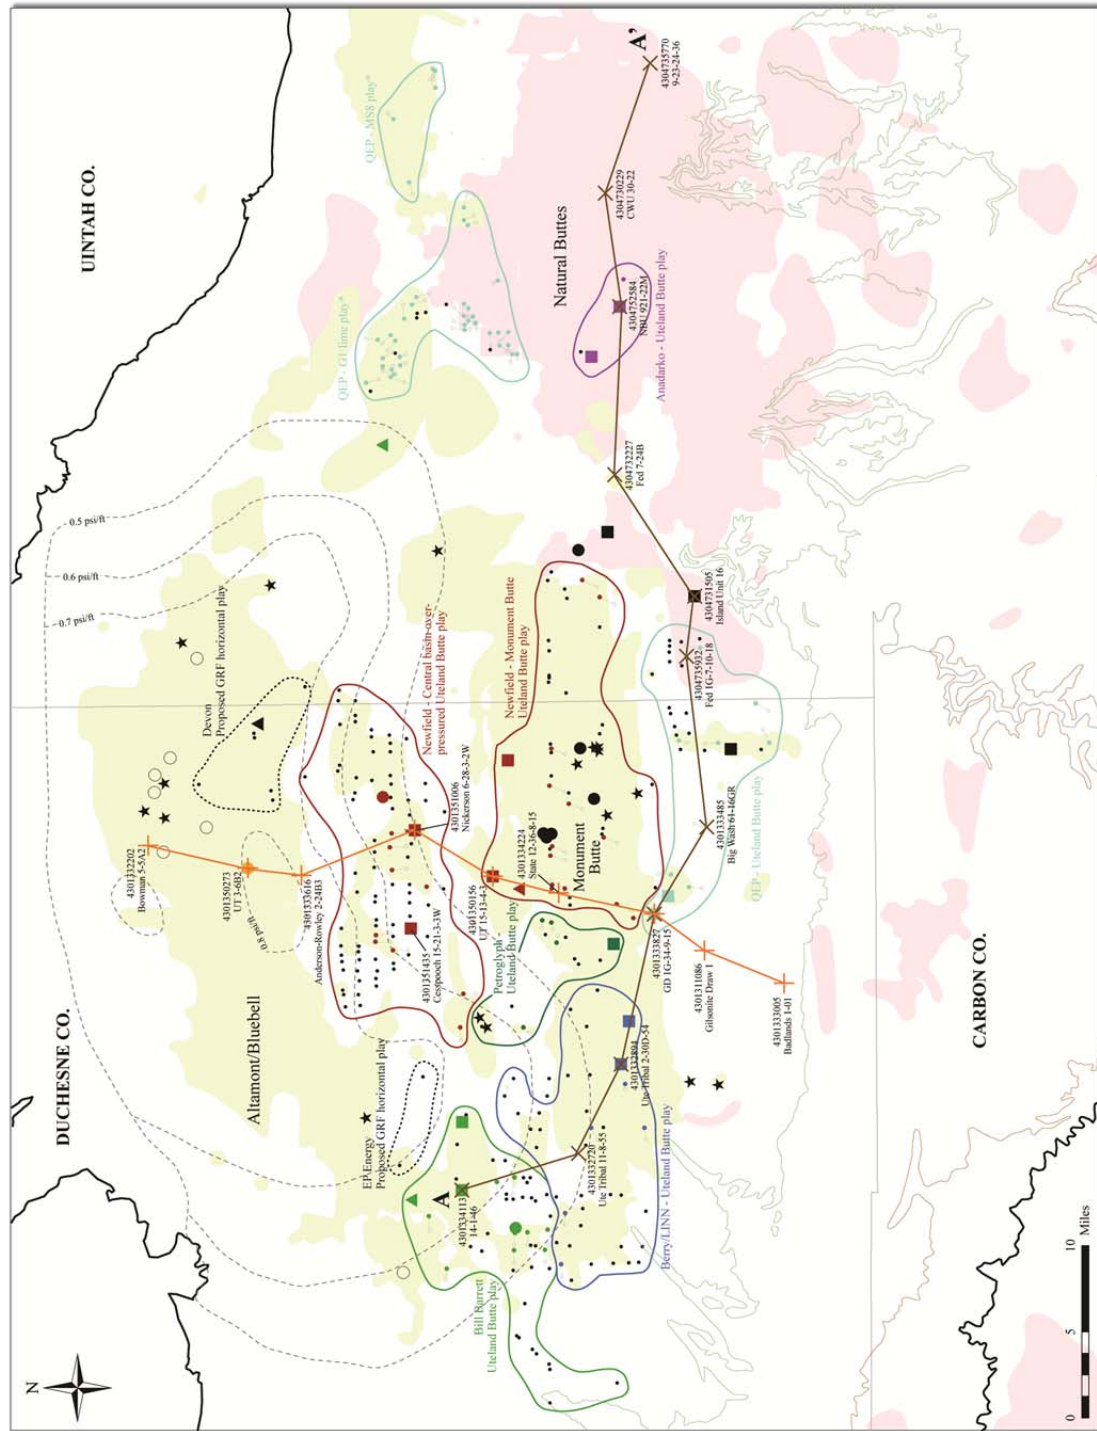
UINTAH CO.

DUCHESNE CO.

CARBON CO.

N

QEP - MS8 play*

QEP - G1 lime play*

Natural Buttes

Anadarko - Uteland Butte play

A'

4304735770
9-23-24-36

4304730229
CWU 30-22

4304752384
NBU 921-22M

4304732227
Fed 7-24B

4304731505
Island Unit 16

4304735932
Fed 1G-7-10-18

4301333485
Big Wash 61-16GR

QEP - Uteland Butte play

0.5 psi/ft

0.6 psi/ft

0.7 psi/ft

0.8 psi/ft

Devon
Proposed GRF horizontal play

Newfield - Central basin-overpressured Uteland Butte play

Newfield - Monument Butte Uteland Butte play

4301351006
Nickerson 6-28-3-2W

4301334224
State 12-36-8-15

Monument Butte

4301332202
Bowman 5-5A2

4301350273
UT 3-6B2

4301333616
Anderson-Rowley 2-24B3

4301350156
UT 15-13-4-3

4301351435
Cesspooch 15-21-3-3W

Petroglyph - Utleland Butte play

4301333827
GD 1G-34-9-15

4301311086
Gilsonite Draw 1

4301333005
Badlands 1-01

Altamont/Bluebell

EP Energy
Proposed GRF horizontal play

4301333894
Ute Tribal 2-30D-54

4301332720
Ute Tribal 11-8-55

Berry/LINN - Uteland Butte play

A

4301334113
14-1-46

Bill Barrett
Uteland Butte play

0 5 10 Miles